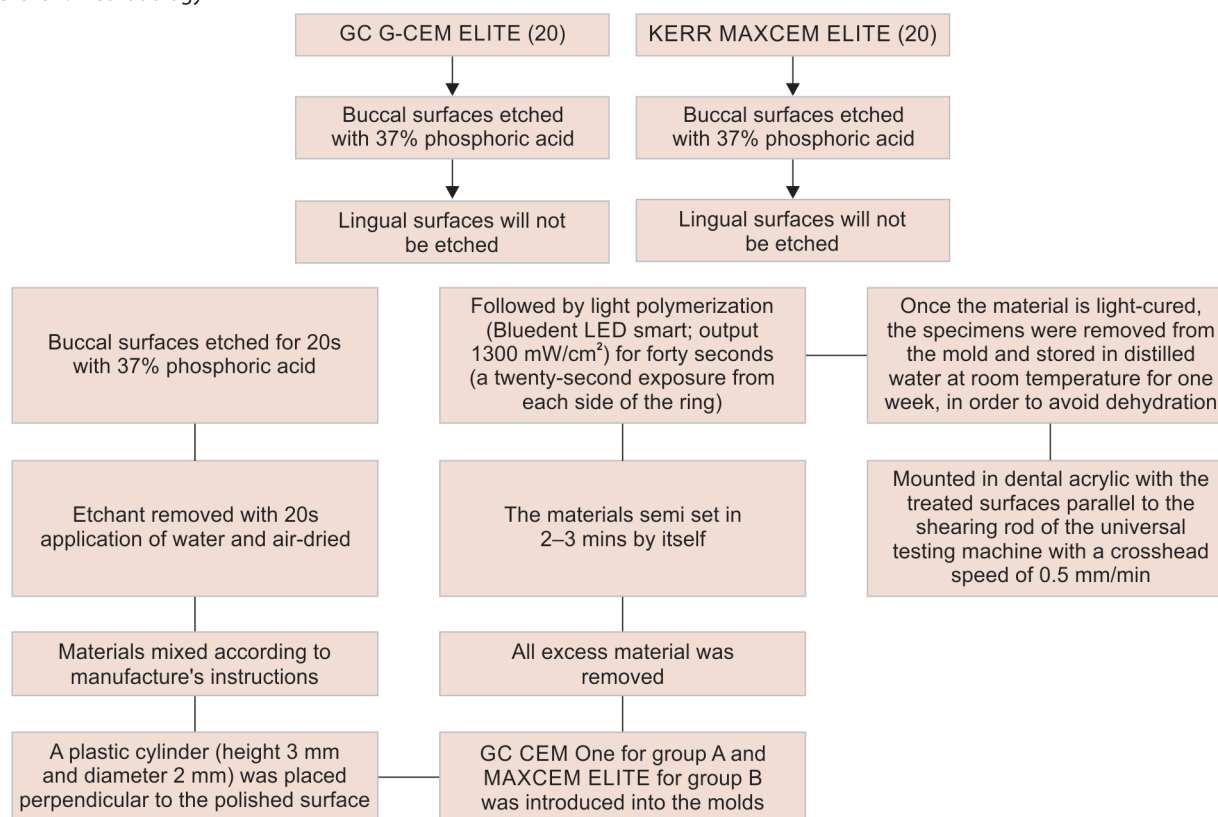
GC G-CEM ELITE (20)

Buccal surfaces etched with 37% phosphoric acid

Lingual surfaces will not be etched

KERR MAXCEM ELITE (20)

Buccal surfaces etched with 37% phosphoric acid

Lingual surfaces will not be etched

Buccal surfaces etched for 20s with 37% phosphoric acid

Etchant removed with 20s application of water and air-dried

Materials mixed according to manufacture's instructions

A plastic cylinder (height 3 mm and diameter 2 mm) was placed perpendicular to the polished surface

GC CEM One for group A and MAXCEM ELITE for group B was introduced into the molds

All excess material was removed

The materials semi set in 2–3 mins by itself

Followed by light polymerization (Bluedent LED smart; output 1300 mW/cm$^2$) for forty seconds (a twenty-second exposure from each side of the ring)

Once the material is light-cured, the specimens were removed from the mold and stored in distilled water at room temperature for one week, in order to avoid dehydration

Mounted in dental acrylic with the treated surfaces parallel to the shearing rod of the universal testing machine with a crosshead speed of 0.5 mm/min